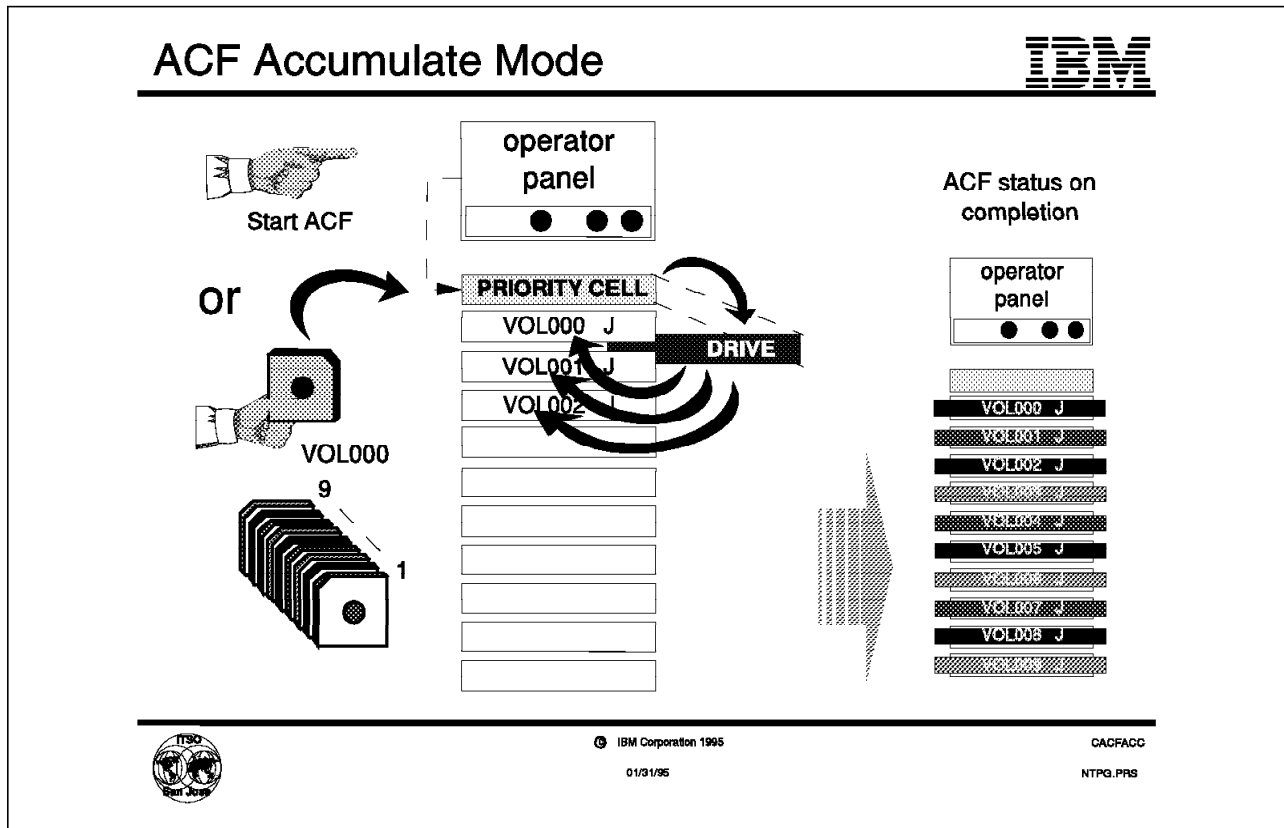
ACF Accumulate Mode

IBM

Start ACF

or

VOL000

9

1

operator panel

PRIORITY CELL

VOL000 J

VOL001 J

VOL002 J

DRIVE

ACF status on completion

operator panel

VOL000 J

VOL001 J

VOL002 J

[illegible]

VOL004 J

VOL005 J

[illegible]

VOL007 J

VOL008 J

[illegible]

ITSO San Jose

© IBM Corporation 1995

01/31/95

CACFACC

NTPG.PRS